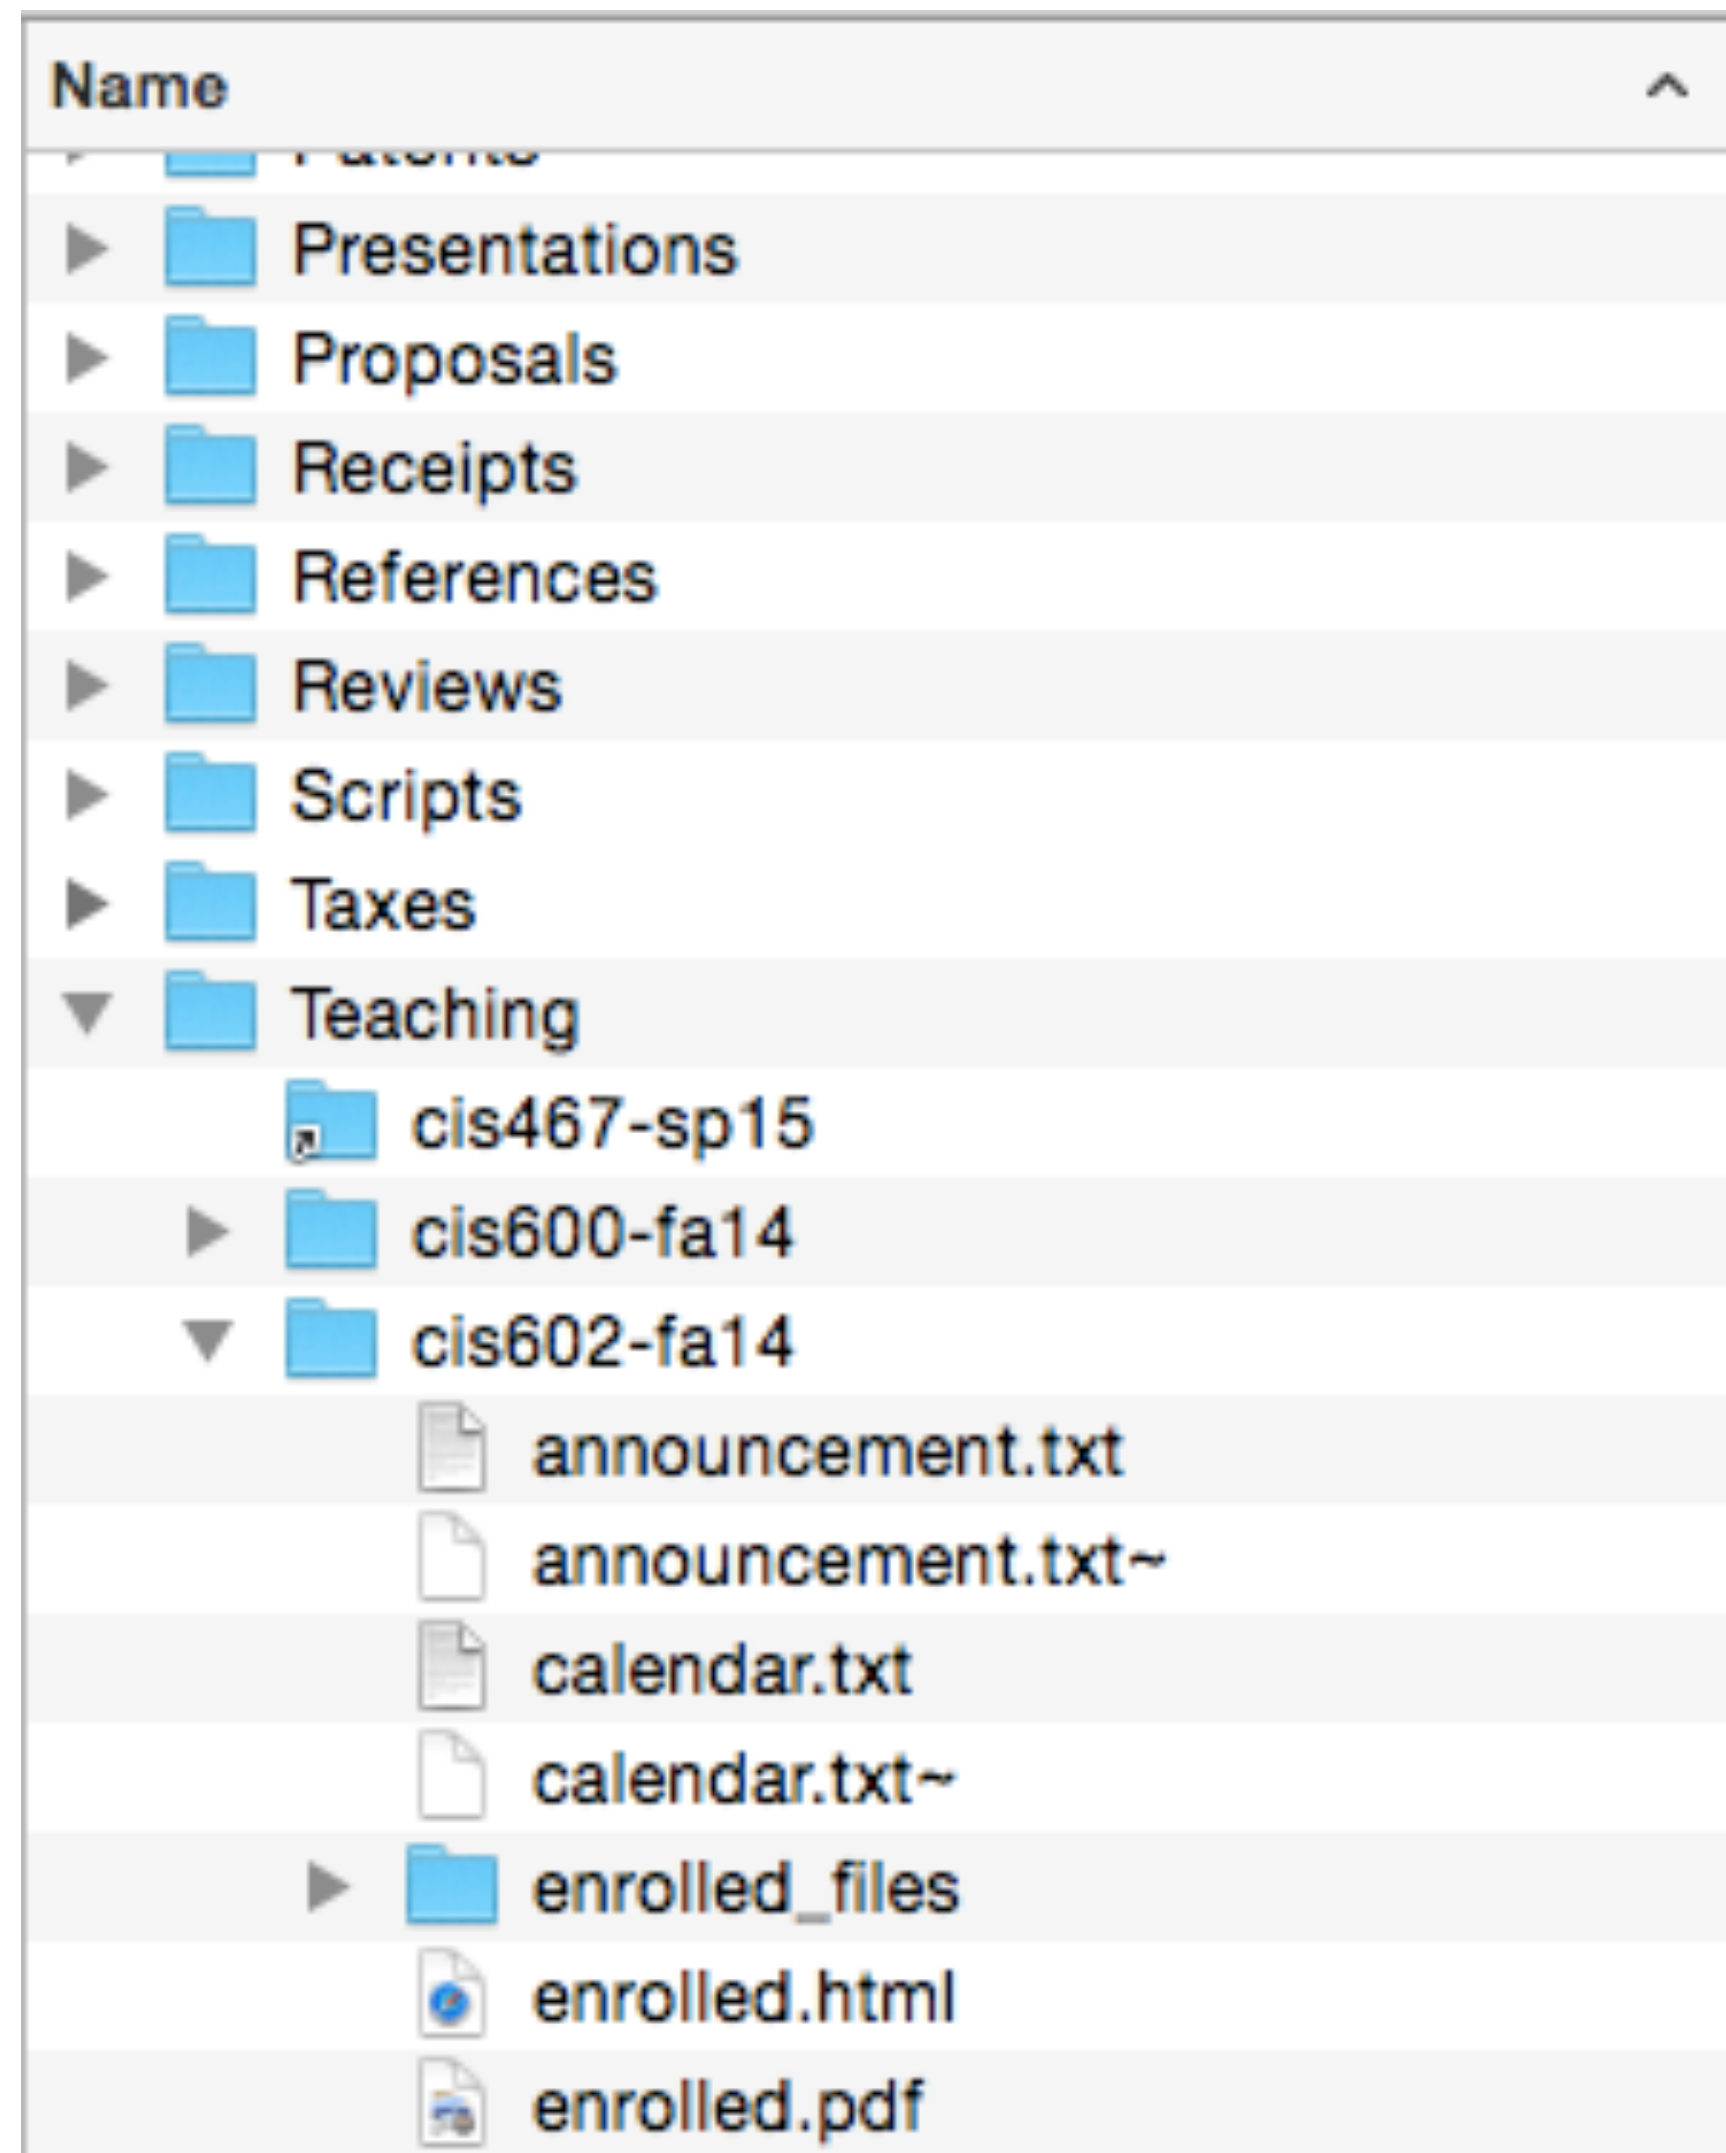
Name

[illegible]

Presentations

Proposals

Receipts

References

Reviews

Scripts

Taxes

Teaching

cis467-sp15

cis600-fa14

cis602-fa14

announcement.txt

announcement.txt~

calendar.txt

calendar.txt~

enrolled_files

enrolled.html

enrolled.pdf